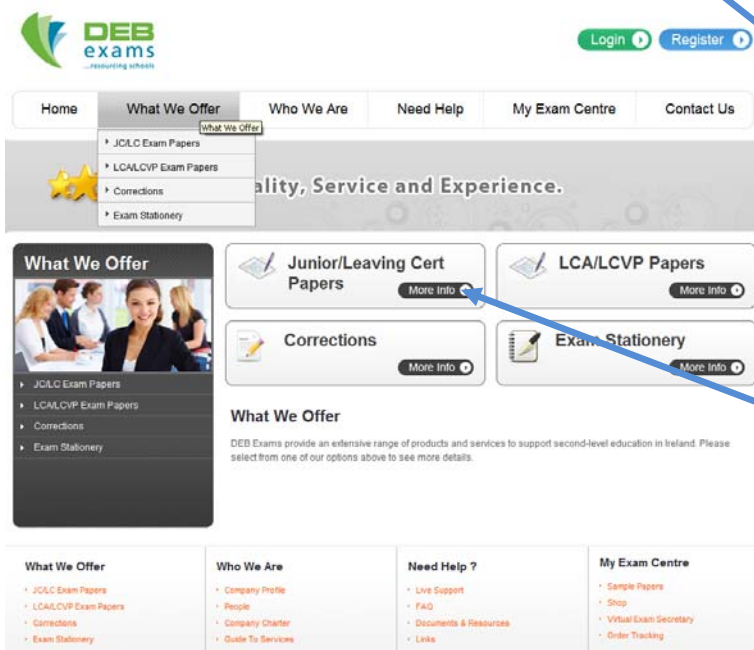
DEB exams ...resourcing schools

Login Register

Home | What We Offer | Who We Are | Need Help | My Exam Centre | Contact Us

What We Offer

JC/LC Exam Papers
LCA/LCVP Exam Papers
Corrections
Exam Stationery

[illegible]ality, Service and Experience.

What We Offer

JC/LC Exam Papers
LCA/LCVP Exam Papers
Corrections
Exam Stationery

Junior/Leaving Cert Papers
More Info

LCA/LCVP Papers
More Info

Corrections
More Info

Exam Stationery
More Info

What We Offer

DEB Exams provide an extensive range of products and services to support second-level education in Ireland. Please select from one of our options above to see more details.

What We Offer
JC/LC Exam Papers
LCA/LCVP Exam Papers
Corrections
Exam Stationery

Who We Are
Company Profile
People
Company Charter
Guide To Services

Need Help ?
Live Support
FAQ
Documents & Resources
Links

My Exam Centre
Sample Papers
Shop
Virtual Exam Secretary
Order Tracking